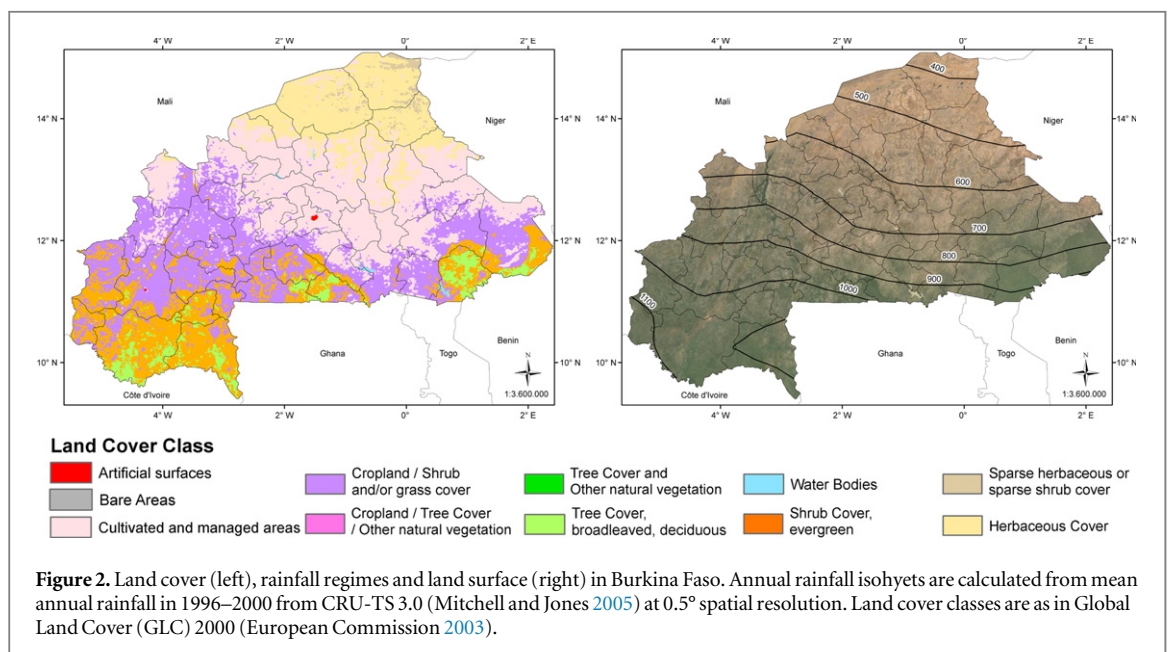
4° W 2° W 0° 2° E

Mali

Niger

14° N 14° N

12° N 12° N

10° N 10° N

Côte d'Ivoire

Ghana

Togo

Benin

N

1:3.600.000

4° W 2° W 0° 2° E

4° W 2° W 0° 2° E

Mali

Niger

400

500

600

700

800

900

1000

1100

14° N 14° N

12° N 12° N

10° N 10° N

Côte d'Ivoire

Ghana

Togo

Benin

N

1:3.600.000

4° W 2° W 0° 2° E

Land Cover Class

Artificial surfaces

Bare Areas

Cultivated and managed areas

Cropland / Shrub and/or grass cover

Cropland / Tree Cover / Other natural vegetation

Tree Cover and Other natural vegetation

Tree Cover, broadleaved, deciduous

Water Bodies

Shrub Cover, evergreen

Sparse herbaceous or sparse shrub cover

Herbaceous Cover

**Figure 2.** Land cover (left), rainfall regimes and land surface (right) in Burkina Faso. Annual rainfall isohyets are calculated from mean annual rainfall in 1996–2000 from CRU-TS 3.0 (Mitchell and Jones 2005) at 0.5° spatial resolution. Land cover classes are as in Global Land Cover (GLC) 2000 (European Commission 2003).